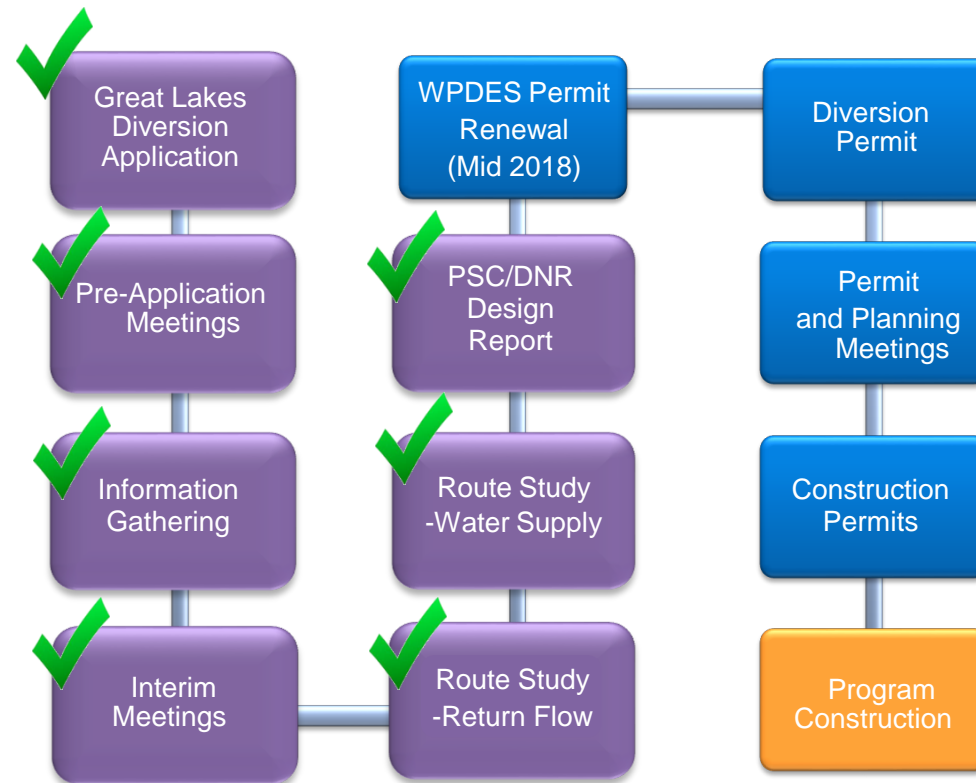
Great Lakes Diversion Application

Pre-Application Meetings

Information Gathering

Interim Meetings

WPDES Permit Renewal (Mid 2018)

PSC/DNR Design Report

Route Study -Water Supply

Route Study -Return Flow

Diversion Permit

Permit and Planning Meetings

Construction Permits

Program Construction